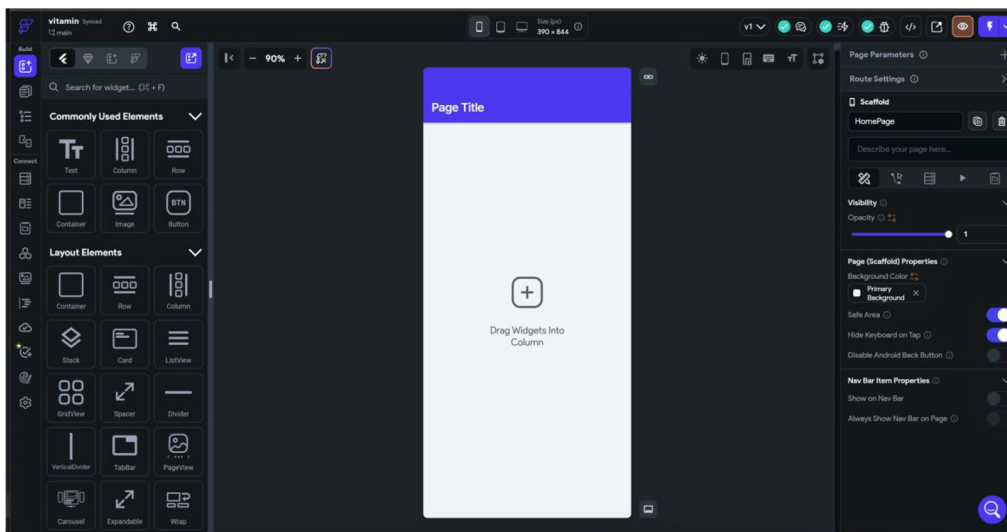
vitamin Synced
main

Size (px)
390 × 844

v1

Build

Connect

Search for widget... (⌘ + F)

Commonly Used Elements

Text
Column
Row
Container
Image
BTN
Button

Layout Elements

Container
Row
Column
Stack
Card
ListView
GridView
Spacer
Divider
VerticalDivider
TabBar
PageView
Carousel
Expandable
Wrap

90%

Page Title

Drag Widgets Into Column

Page Parameters

Route Settings

Scaffold

HomePage

Describe your page here...

Visibility

Opacity

1

Page (Scaffold) Properties

Background Color

Primary Background

Safe Area

Hide Keyboard on Tap

Disable Android Back Button

Nav Bar Item Properties

Show on Nav Bar

Always Show Nav Bar on Page